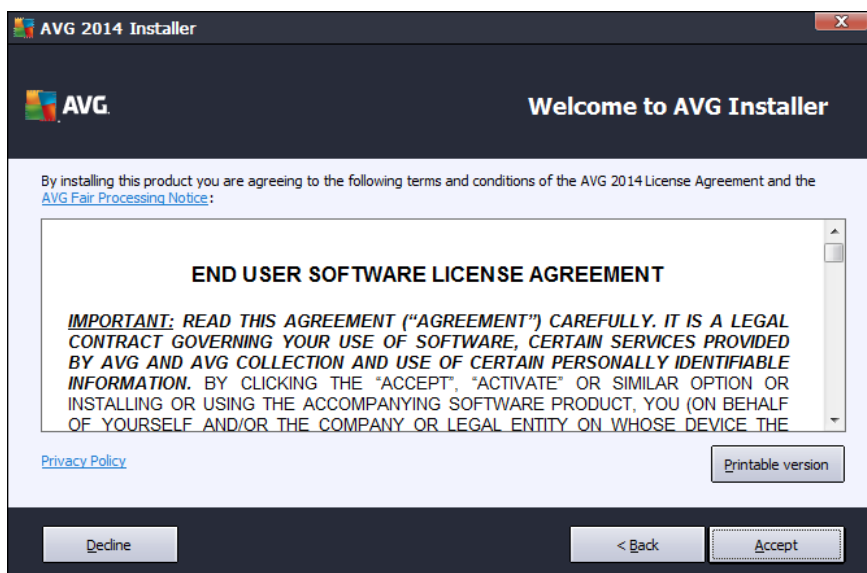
AVG 2014 Installer

AVG

Welcome to AVG Installer

By installing this product you are agreeing to the following terms and conditions of the AVG 2014 License Agreement and the AVG Fair Processing Notice:

END USER SOFTWARE LICENSE AGREEMENT

IMPORTANT: READ THIS AGREEMENT (“AGREEMENT”) CAREFULLY. IT IS A LEGAL CONTRACT GOVERNING YOUR USE OF SOFTWARE, CERTAIN SERVICES PROVIDED BY AVG AND AVG COLLECTION AND USE OF CERTAIN PERSONALLY IDENTIFIABLE INFORMATION. BY CLICKING THE “ACCEPT”, “ACTIVATE” OR SIMILAR OPTION OR INSTALLING OR USING THE ACCOMPANYING SOFTWARE PRODUCT, YOU (ON BEHALF OF YOURSELF AND/OR THE COMPANY OR LEGAL ENTITY ON WHOSE DEVICE THE

Privacy Policy

Printable version

Decline

< Back

Accept